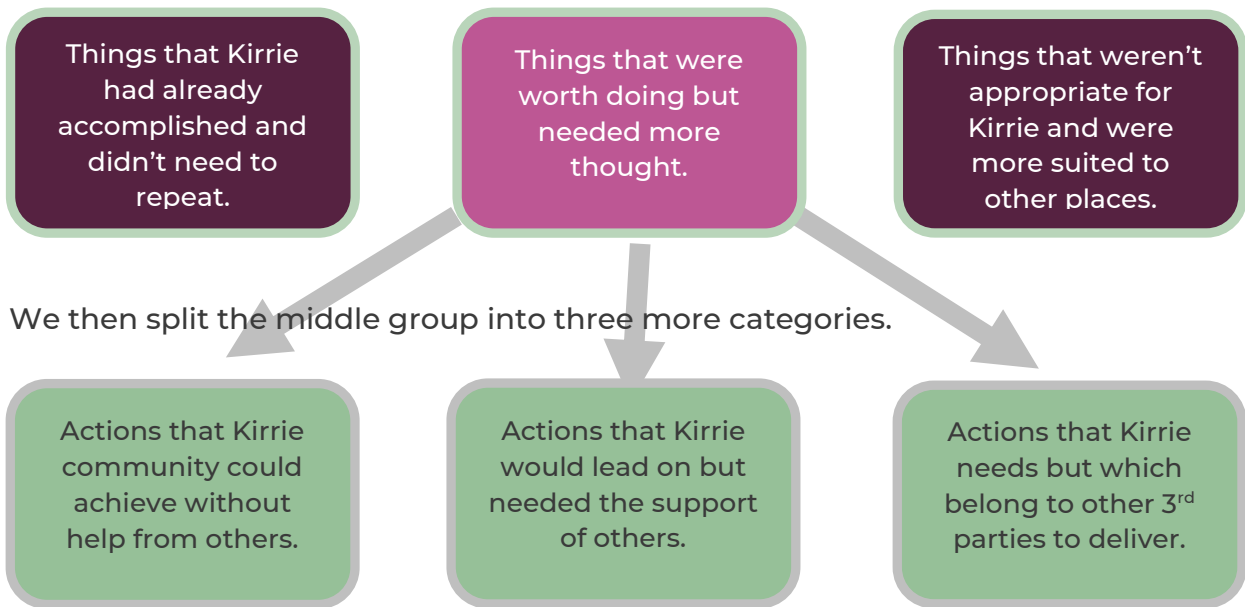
Things that Kirrie had already accomplished and didn't need to repeat.

Things that were worth doing but needed more thought.

Things that weren't appropriate for Kirrie and were more suited to other places.

We then split the middle group into three more categories.

Actions that Kirrie community could achieve without help from others.

Actions that Kirrie would lead on but needed the support of others.

Actions that Kirrie needs but which belong to other 3$^{rd}$ parties to deliver.